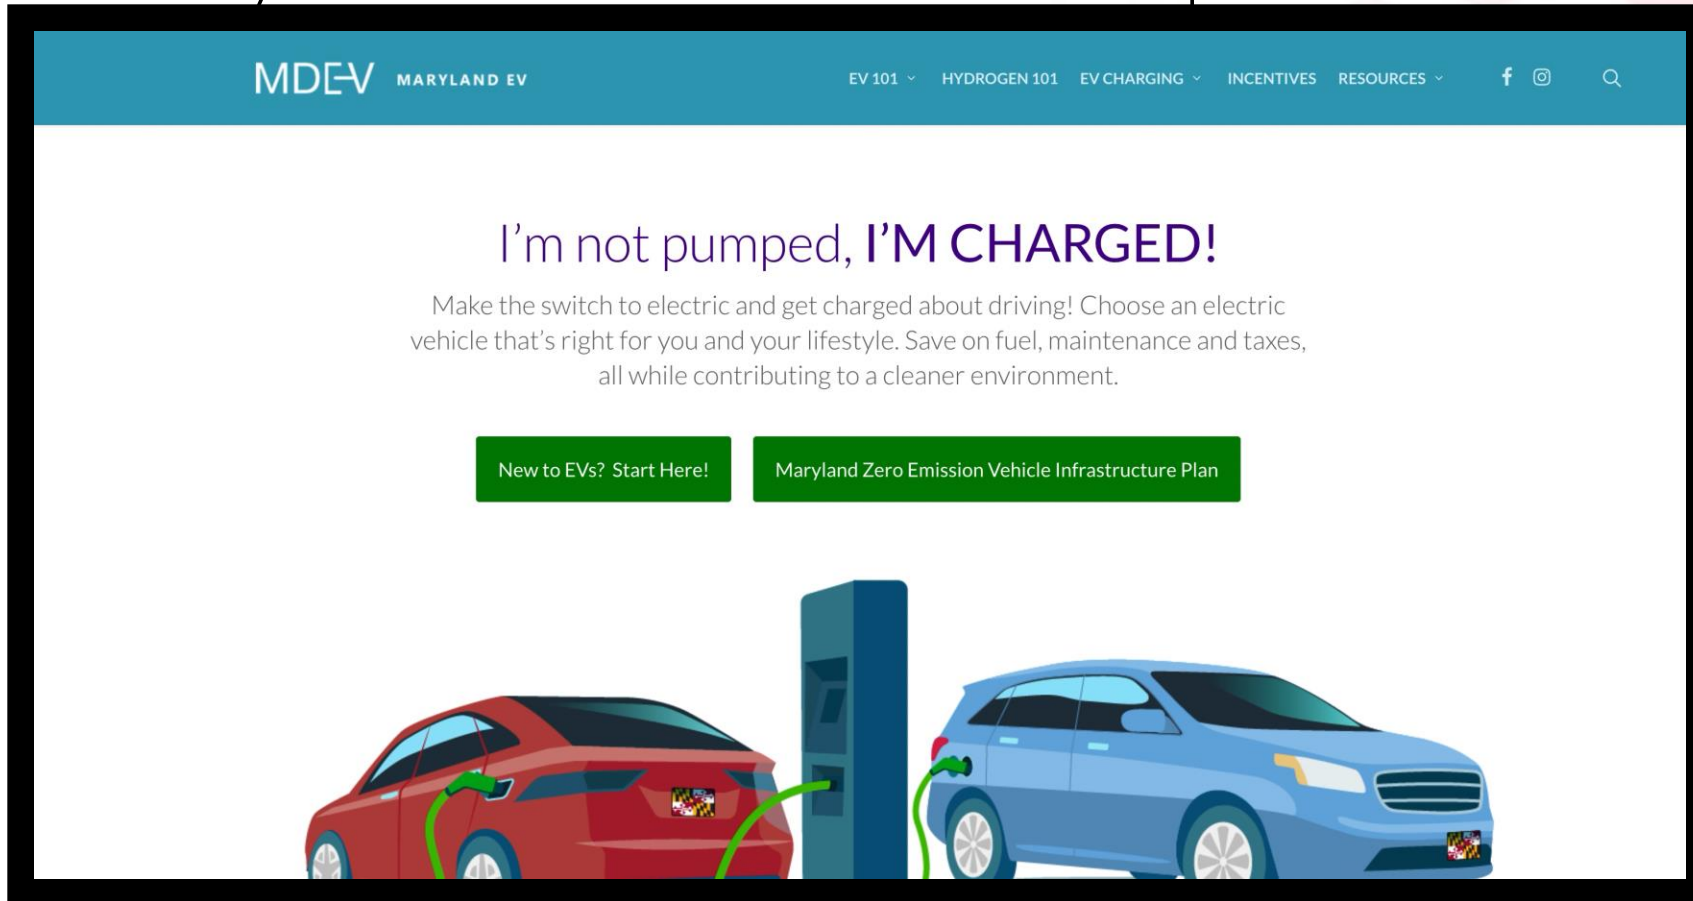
MDEV MARYLAND EV

EV 101 HYDROGEN 101 EV CHARGING INCENTIVES RESOURCES

I'm not pumped, I'M CHARGED!

Make the switch to electric and get charged about driving! Choose an electric vehicle that's right for you and your lifestyle. Save on fuel, maintenance and taxes, all while contributing to a cleaner environment.

New to EVs? Start Here!

Maryland Zero Emission Vehicle Infrastructure Plan